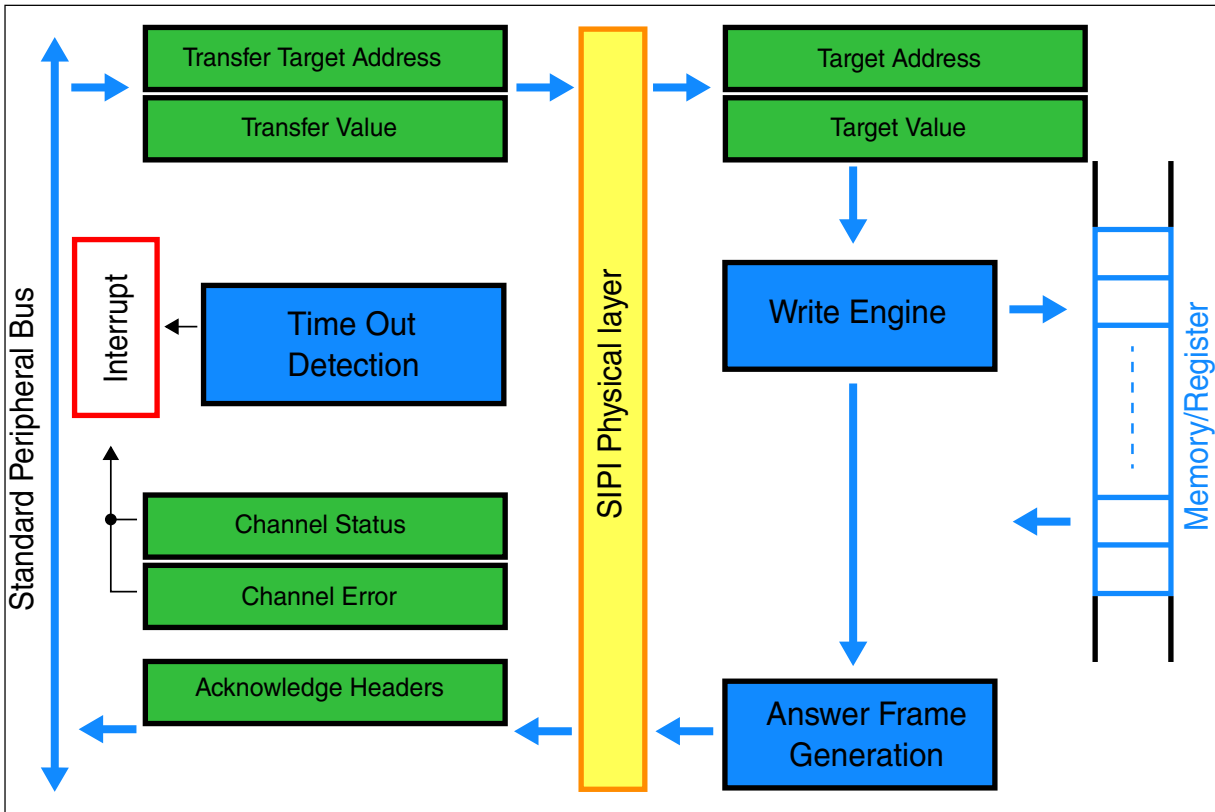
Standard Peripheral Bus

Transfer Target Address

Transfer Value

Interrupt

Time Out Detection

Channel Status

Channel Error

Acknowledge Headers

SIPI Physical layer

Target Address

Target Value

Write Engine

Answer Frame Generation

Memory/Register